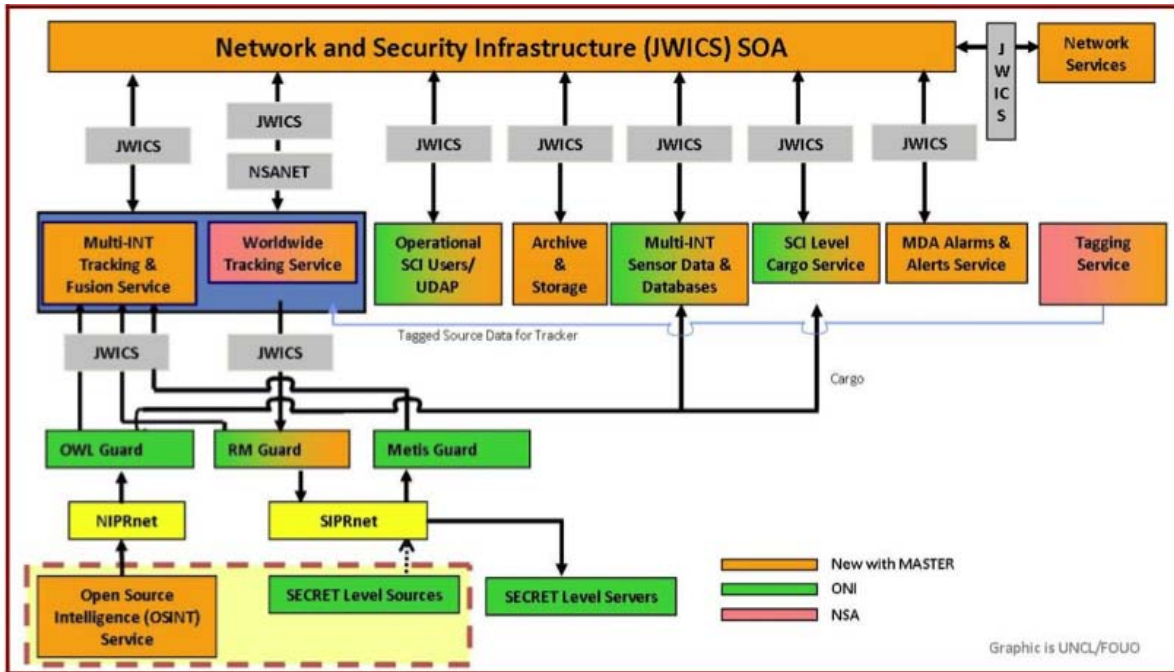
Network and Security Infrastructure (JWICS) SOA

J W IC S

Network Services

JWICS

JWICS

NSANET

JWICS

JWICS

JWICS

JWICS

JWICS

Multi-INT Tracking & Fusion Service

Worldwide Tracking Service

Operational SCI Users/ UDAP

Archive & Storage

Multi-INT Sensor Data & Databases

SCI Level Cargo Service

MDA Alarms & Alerts Service

Tagging Service

Tagged Source Data for Tracker

JWICS

JWICS

Cargo

OWL Guard

RM Guard

Metis Guard

NIPRnet

SIPRnet

Open Source Intelligence (OSINT) Service

SECRET Level Sources

SECRET Level Servers

New with MASTER

ONI

NSA

Graphic is UNCL/FOUO